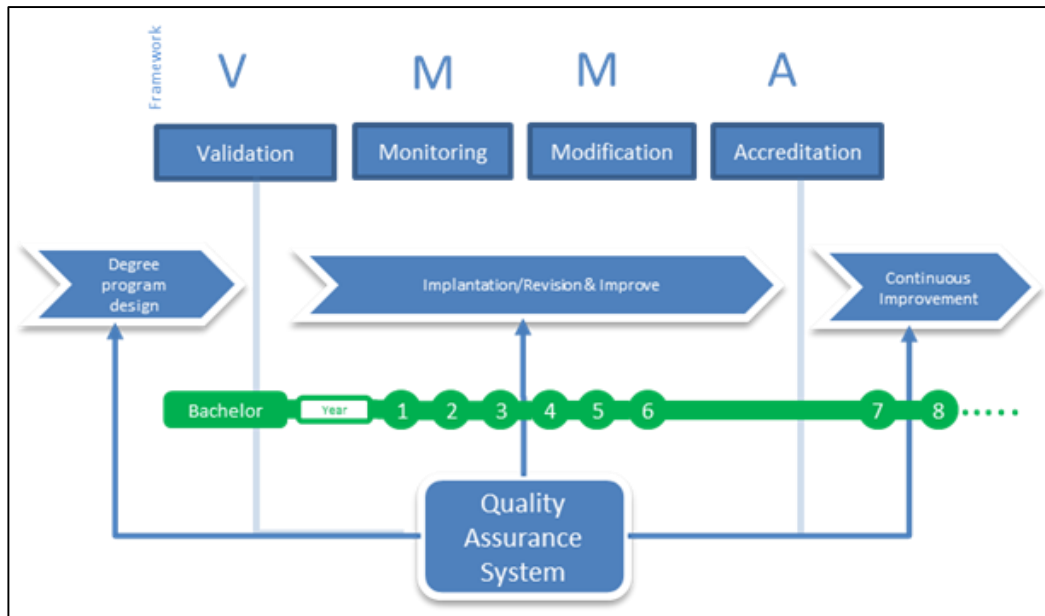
Framework

V M M A

Validation

Monitoring

Modification

Accreditation

Degree program design

Implantation/Revision & Improve

Continuous Improvement

Bachelor

Year

1 2 3 4 5 6 7 8

Quality Assurance System